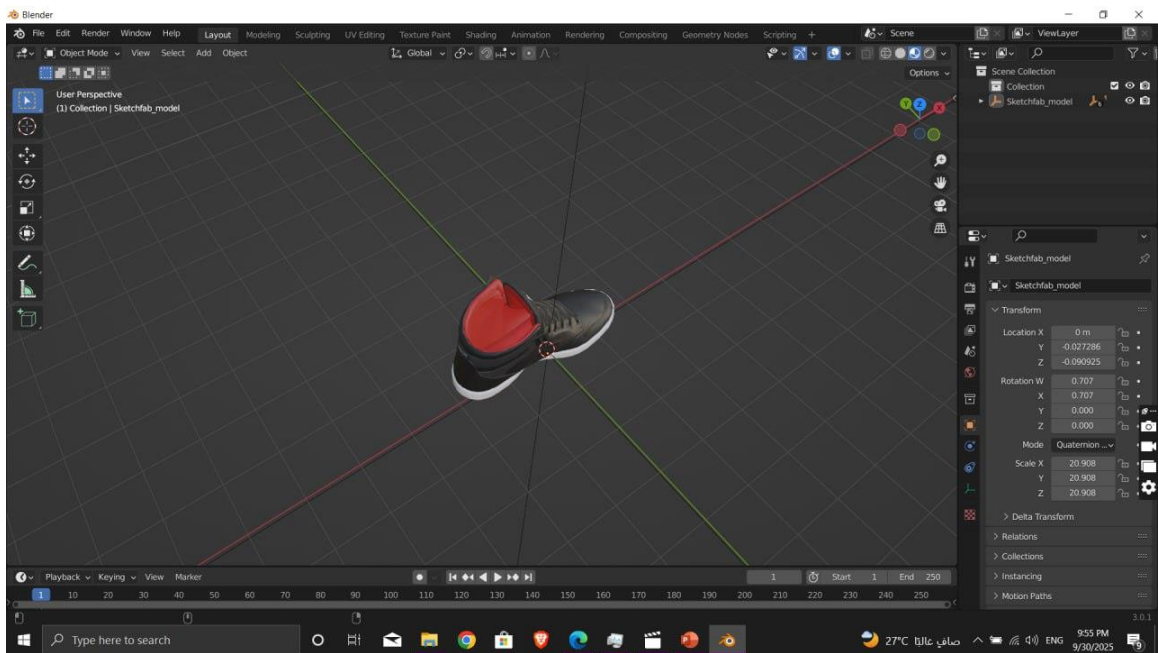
Blender

File Edit Render Window Help Layout Modeling Sculpting UV Editing Texture Paint Shading Animation Rendering Compositing Geometry Nodes Scripting + Scene ViewLayer

Object Mode View Select Add Object Global Options

User Perspective
(1) Collection | Sketchfab_model

Scene Collection
Collection
Sketchfab_model

Sketchfab_model
Sketchfab_model

Transform
Location X 0 m
Y -0.027286
Z -0.090925
Rotation W 0.707
X 0.707
Y 0.000
Z 0.000
Mode Quaternion ...
Scale X 20.908
Y 20.908
Z 20.908

> Delta Transform
> Relations
> Collections
> Instancing
> Motion Paths

Playback Keying View Marker 1 Start 1 End 250

1 10 20 30 40 50 60 70 80 90 100 110 120 130 140 150 160 170 180 190 200 210 220 230 240 250

3.0.1

Type here to search 27°C صافٍ غالبًا ENG 9:55 PM 9/30/2025